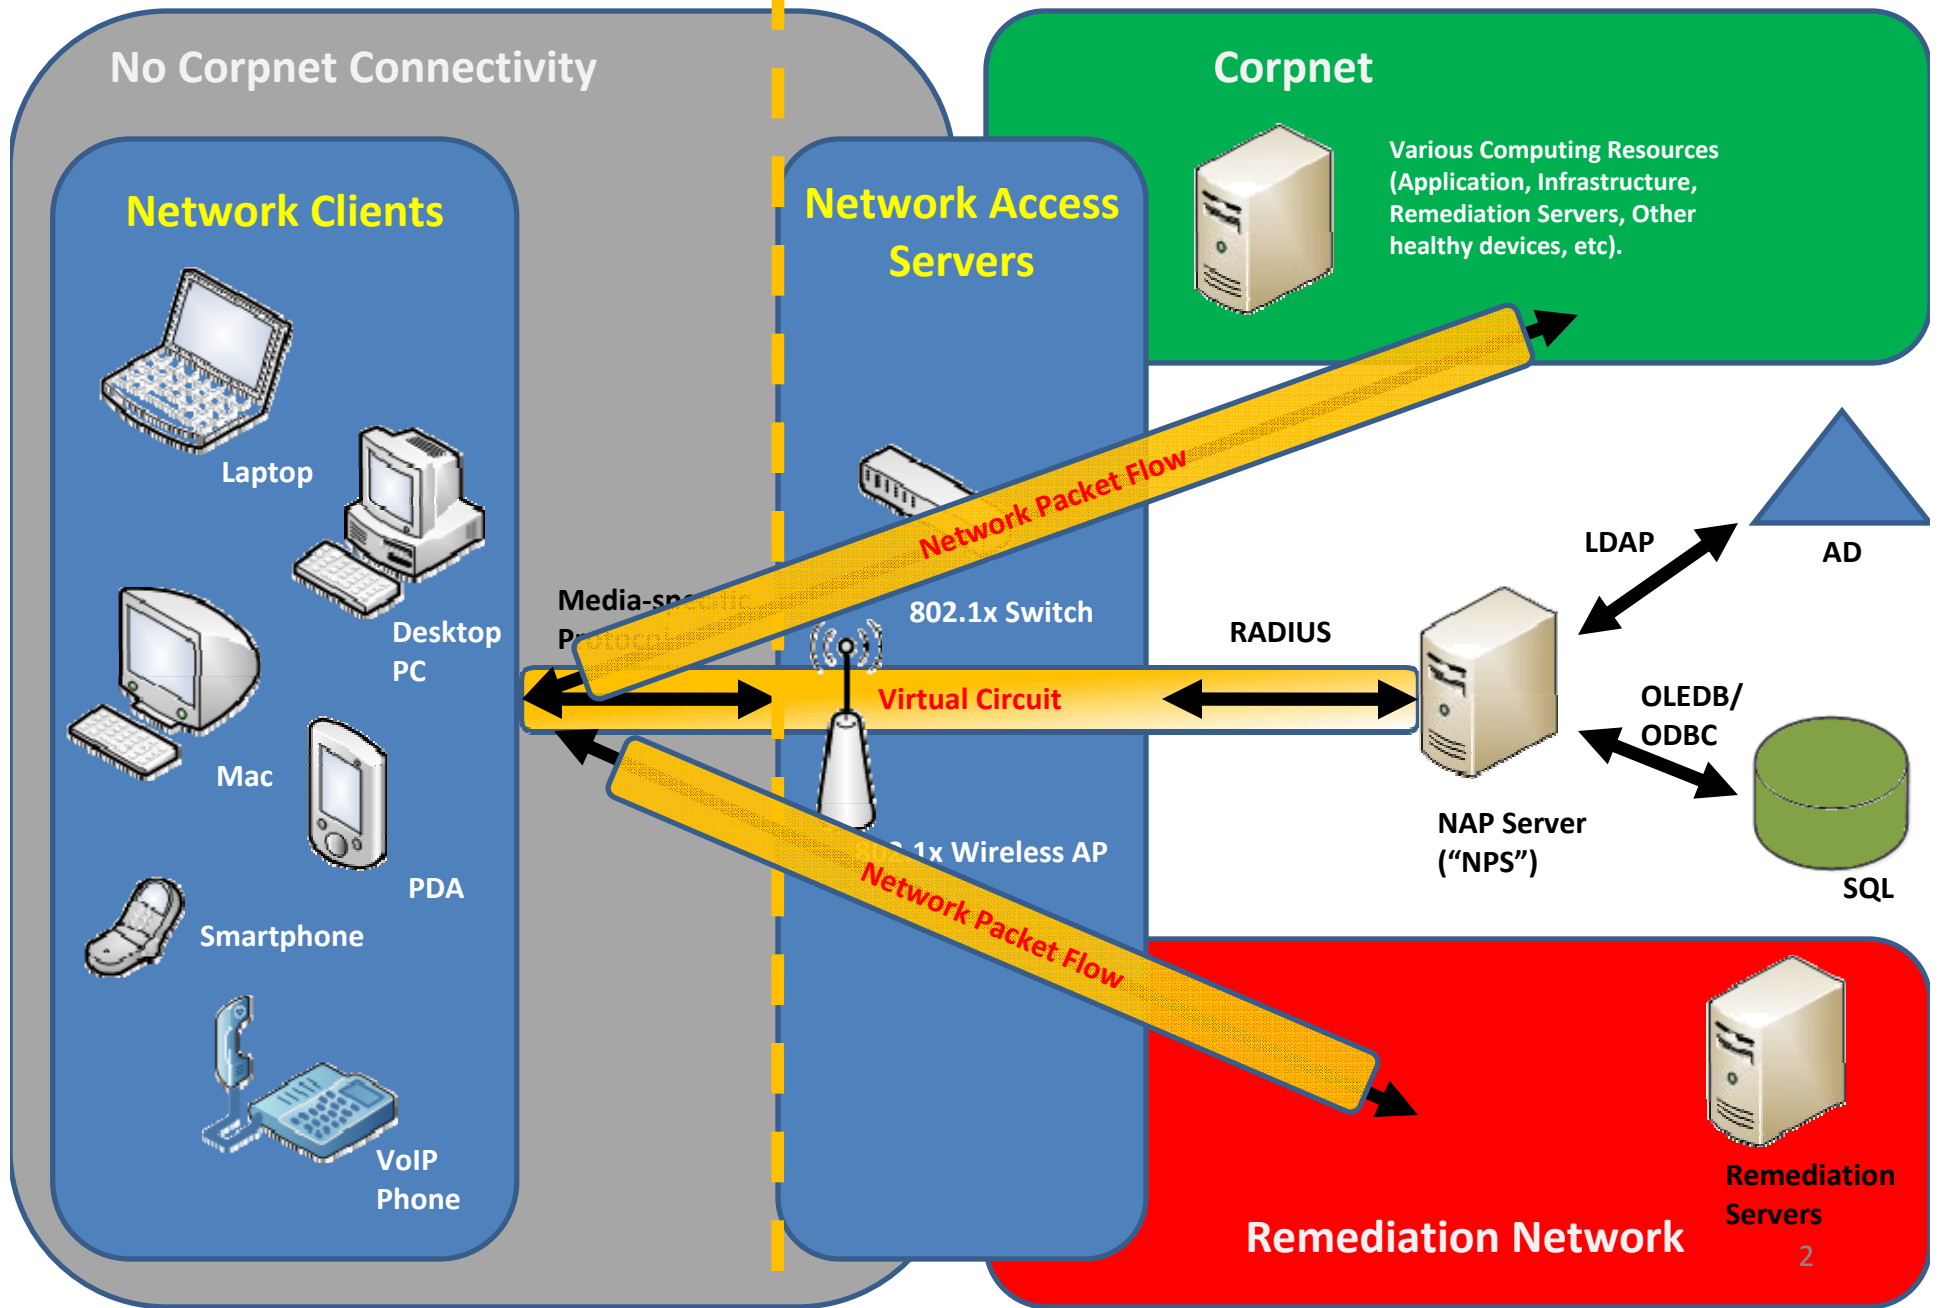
No Corpnet Connectivity

Corpnet

Various Computing Resources (Application, Infrastructure, Remediation Servers, Other healthy devices, etc).

Network Clients

Network Access Servers

Laptop

Desktop PC

Mac

PDA

Smartphone

VoIP Phone

Network Packet Flow

Media-sp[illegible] Pr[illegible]

802.1x Switch

Virtual Circuit

RADIUS

LDAP

AD

OLEDB/ ODBC

SQL

NAP Server ("NPS")

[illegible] 1x Wireless AP

Network Packet Flow

Remediation Servers

Remediation Network

2